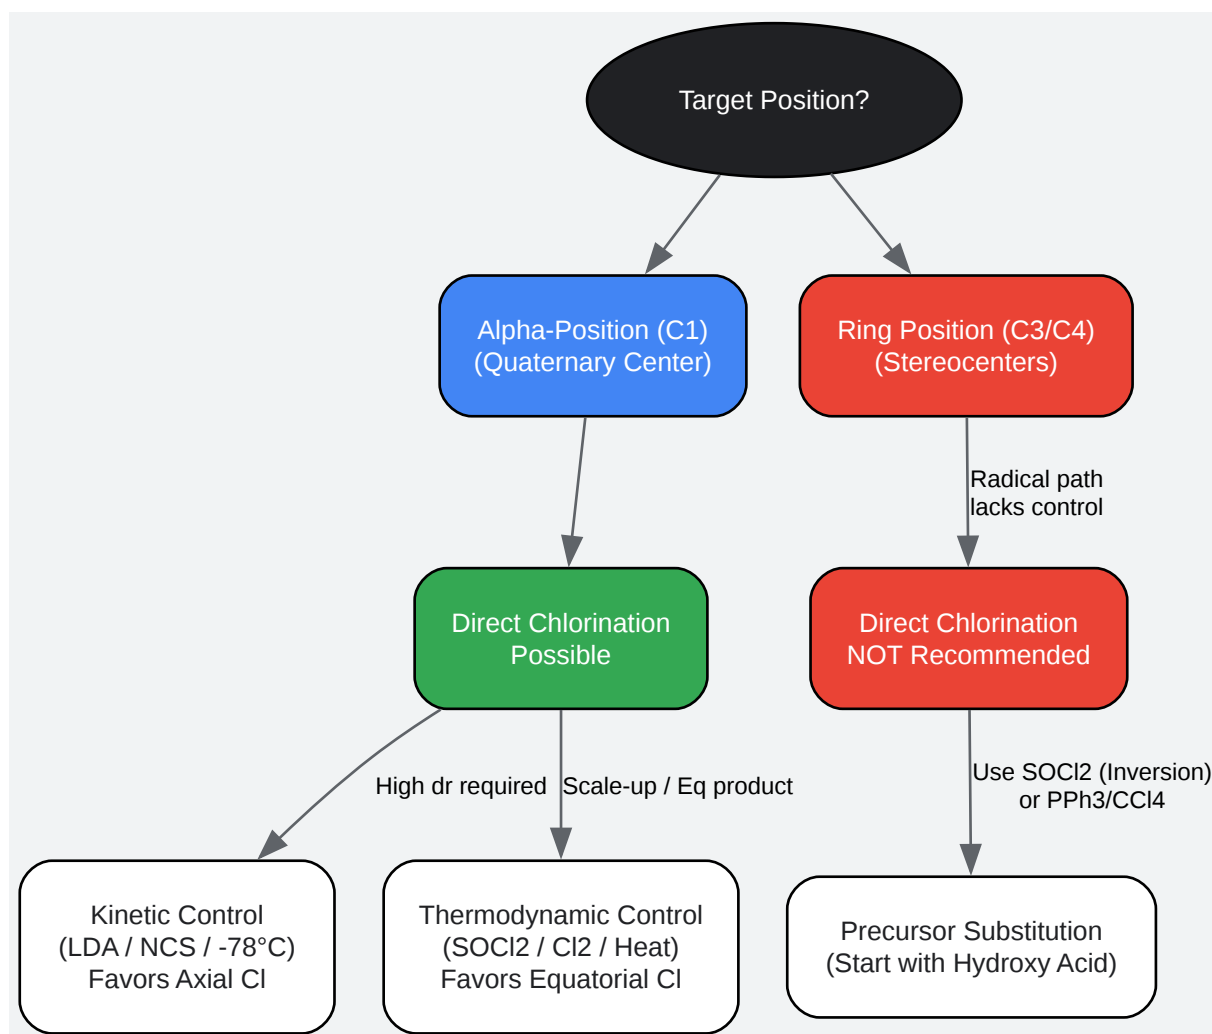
Target Position?

Alpha-Position (C1)
(Quaternary Center)

Ring Position (C3/C4)
(Stereocenters)

Radical path
lacks control

Direct Chlorination
Possible

Direct Chlorination
NOT Recommended

High dr required

Scale-up / Eq product

Use SOCl2 (Inversion)
or PPh3/CCl4

Kinetic Control
(LDA / NCS / -78°C)
Favors Axial Cl

Thermodynamic Control
(SOCl2 / Cl2 / Heat)
Favors Equatorial Cl

Precursor Substitution
(Start with Hydroxy Acid)